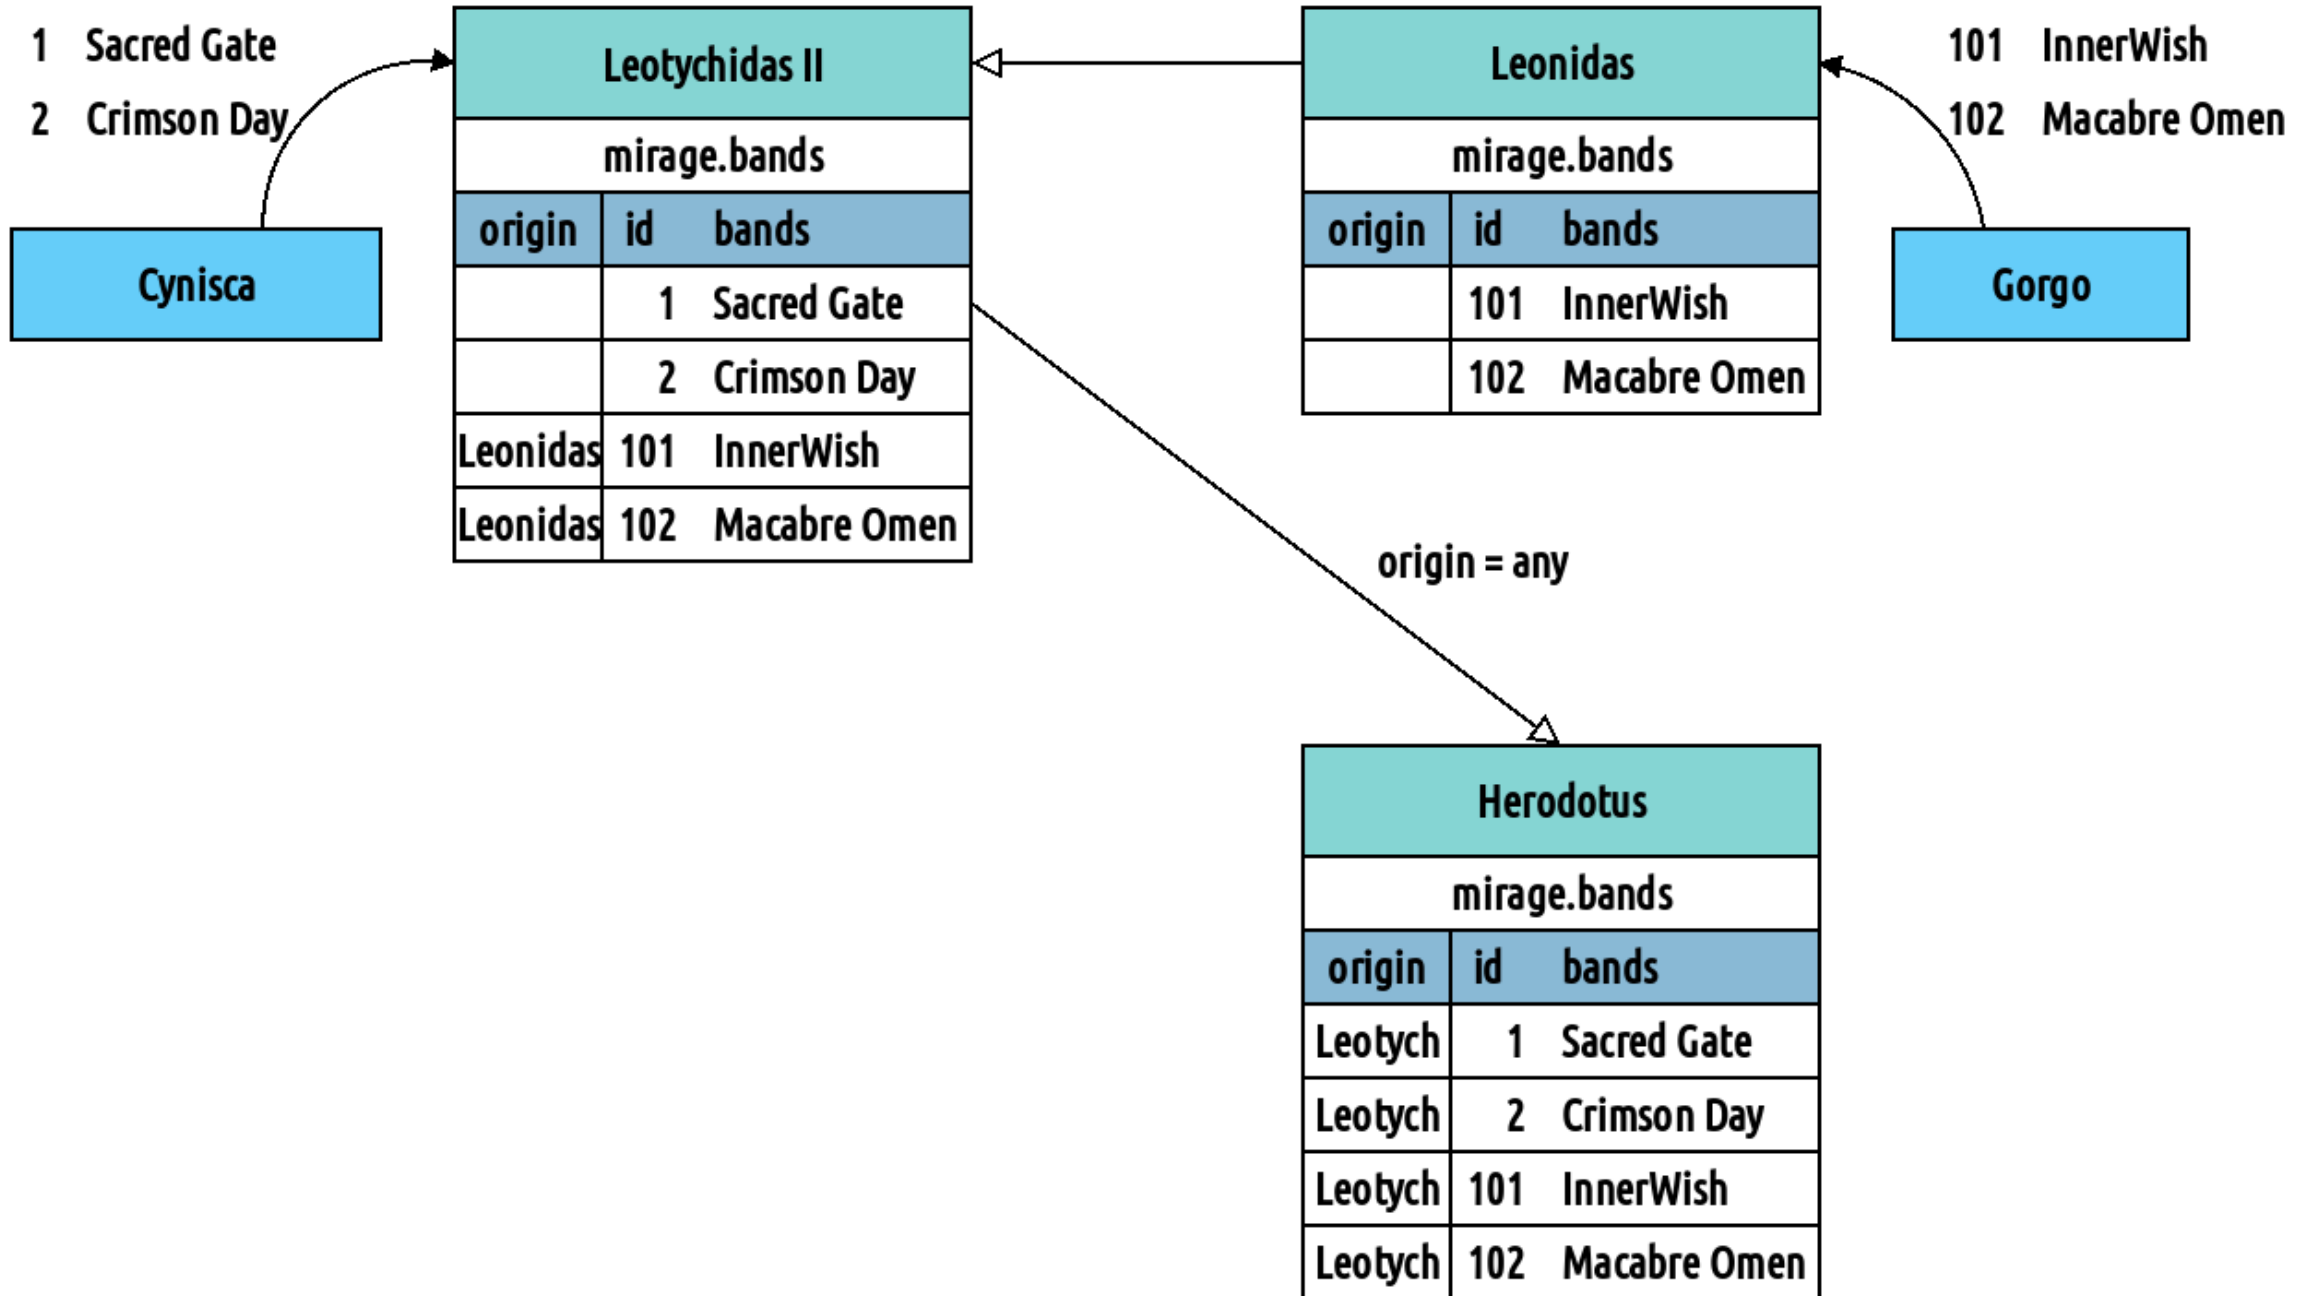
1 Sacred Gate
2 Crimson Day

Cynisca

Leotychidas II

mirage.bands

| origin | id | bands |
|---|---|---|
| | 1 | Sacred Gate |
| | 2 | Crimson Day |
| Leonidas | 101 | InnerWish |
| Leonidas | 102 | Macabre Omen |

Leonidas

mirage.bands

| origin | id | bands |
|---|---|---|
| | 101 | InnerWish |
| | 102 | Macabre Omen |

101 InnerWish
102 Macabre Omen

Gorgo

origin = any

Herodotus

mirage.bands

| origin | id | bands |
|---|---|---|
| Leotych | 1 | Sacred Gate |
| Leotych | 2 | Crimson Day |
| Leotych | 101 | InnerWish |
| Leotych | 102 | Macabre Omen |